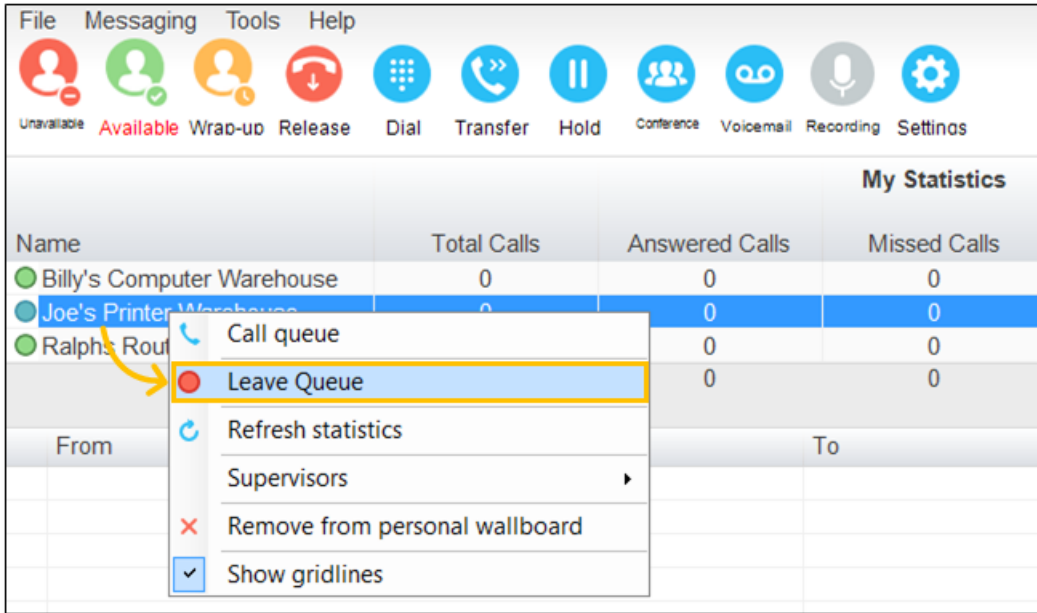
File Messaging Tools Help

Unavailable Available Wrap-up Release Dial Transfer Hold Conference Voicemail Recording Settings

My Statistics

| Name | Total Calls | Answered Calls | Missed Calls |
|---|---|---|---|
| Billy's Computer Warehouse | 0 | 0 | 0 |
| Joe's Printer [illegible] | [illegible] | 0 | 0 |
| Ralphs Rout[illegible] | | 0 | 0 |
| | | 0 | 0 |

Call queue
Leave Queue
Refresh statistics
Supervisors
Remove from personal wallboard
Show gridlines

From To